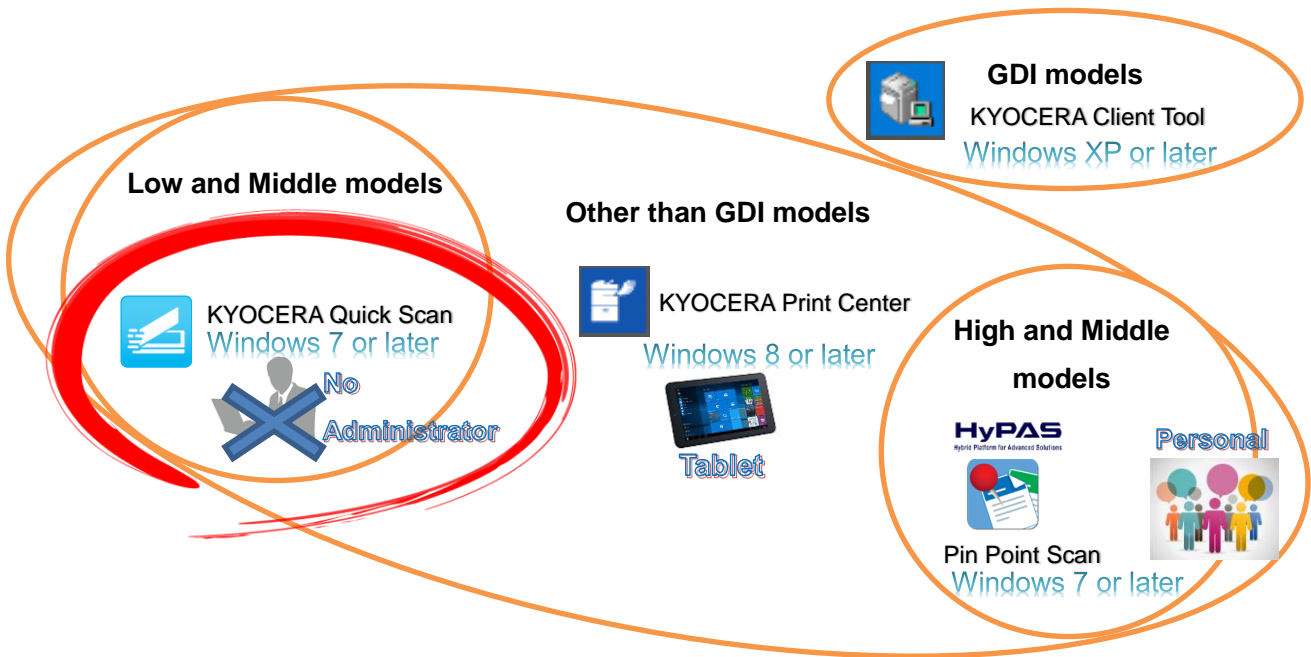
GDI models
KYOCERA Client Tool
Windows XP or later

Low and Middle models

Other than GDI models

KYOCERA Quick Scan
Windows 7 or later
No
Administrator

KYOCERA Print Center
Windows 8 or later
Tablet

High and Middle models

HyPAS
Hybrid Platform for Advanced Solutions
Personal
Pin Point Scan
Windows 7 or later